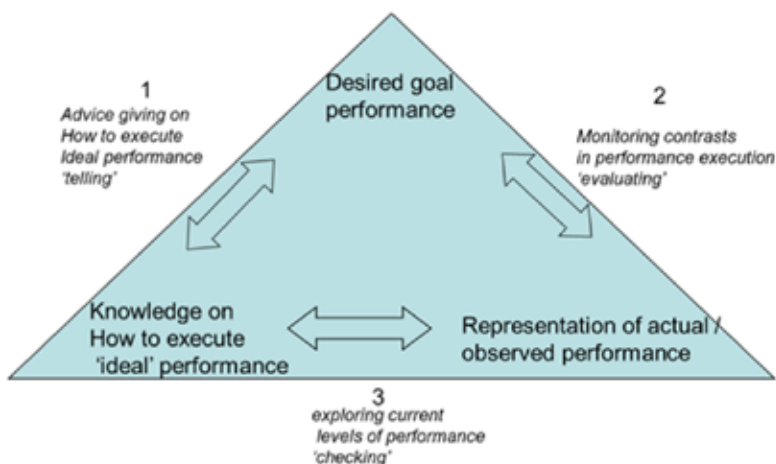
1

Advice giving on How to execute Ideal performance 'telling'

Desired goal performance

2

Monitoring contrasts in performance execution 'evaluating'

Knowledge on How to execute 'ideal' performance

Representation of actual / observed performance

3

exploring current levels of performance 'checking'